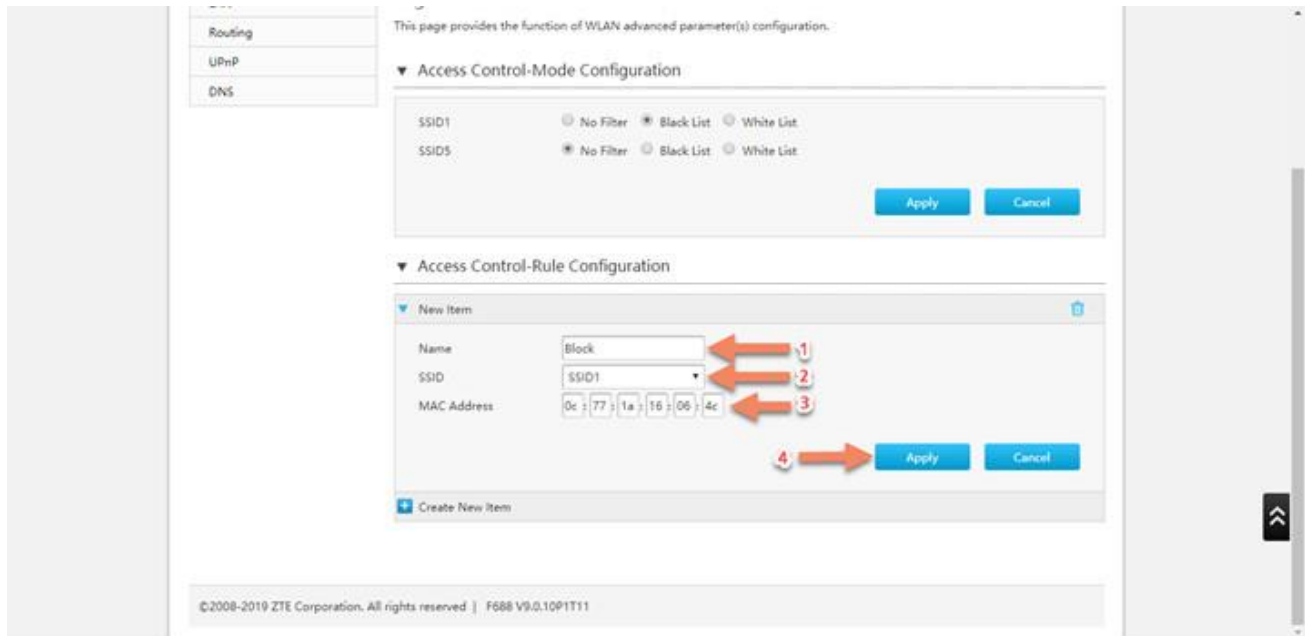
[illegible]
Routing
UPnP
DNS

This page provides the function of WLAN advanced parameter(s) configuration.

▼ Access Control-Mode Configuration

SSID1 No Filter Black List White List
SSID5 No Filter Black List White List

Apply Cancel

▼ Access Control-Rule Configuration

New Item

Name Block 1
SSID SSID1 2
MAC Address 0c : 77 : 1a : 16 : 06 : 4c 3

4 Apply Cancel

Create New Item

©2008-2019 ZTE Corporation. All rights reserved | F688 V9.0.10P1T11